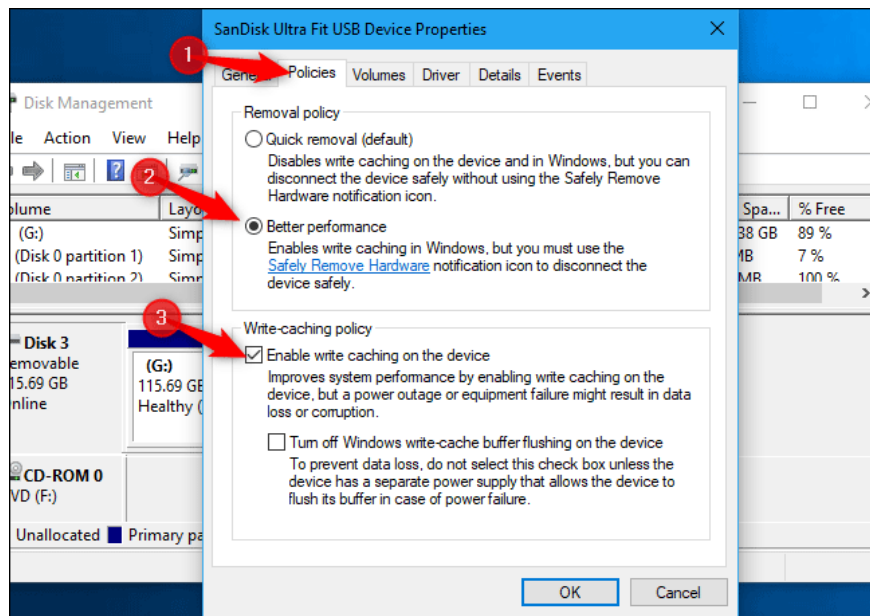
SanDisk Ultra Fit USB Device Properties

1

Gene Policies Volumes Driver Details Events

Removal policy

Quick removal (default)

Disables write caching on the device and in Windows, but you can disconnect the device safely without using the Safely Remove Hardware notification icon.

2

Better performance

Enables write caching in Windows, but you must use the Safely Remove Hardware notification icon to disconnect the device safely.

3

Write-caching policy

Enable write caching on the device

Improves system performance by enabling write caching on the device, but a power outage or equipment failure might result in data loss or corruption.

Turn off Windows write-cache buffer flushing on the device

To prevent data loss, do not select this check box unless the device has a separate power supply that allows the device to flush its buffer in case of power failure.

OK Cancel

Disk Management

le Action View Help

lume Layo

(G:) Simp

(Disk 0 partition 1) Simp

(Disk 0 partition 2) Simp

Spa... % Free

38 GB 89 %

MB 7 %

MB 100 %

Disk 3
emovable
15.69 GB
nline

(G:)
115.69 GB
Healthy (

CD-ROM 0
VD (F:)

Unallocated Primary pa